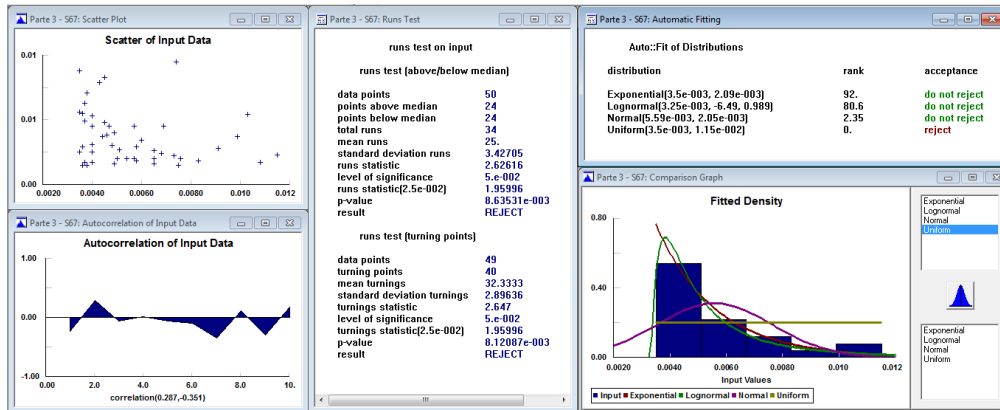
Parte 3 - S67: Scatter Plot

Scatter of Input Data

0.01
0.01
0.00
0.0020 0.0040 0.0060 0.0080 0.010 0.012

Parte 3 - S67: Autocorrelation of Input Data

Autocorrelation of Input Data

1.00
0.00
-1.00
0.00 2.0 4.0 6.0 8.0 10.
correlation(0.287,-0.351)

Parte 3 - S67: Runs Test

runs test on input

runs test (above/below median)

| | |
|---|---|
| data points | 50 |
| points above median | 24 |
| points below median | 24 |
| total runs | 34 |
| mean runs | 25. |
| standard deviation runs | 3.42705 |
| runs statistic | 2.62616 |
| level of significance | 5.e-002 |
| runs statistic(2.5e-002) | 1.95996 |
| p-value | 8.63531e-003 |
| result | REJECT |

runs test (turning points)

| | |
|---|---|
| data points | 49 |
| turning points | 40 |
| mean turnings | 32.3333 |
| standard deviation turnings | 2.89636 |
| turnings statistic | 2.647 |
| level of significance | 5.e-002 |
| turnings statistic(2.5e-002) | 1.95996 |
| p-value | 8.12087e-003 |
| result | REJECT |

Parte 3 - S67: Automatic Fitting

Auto::Fit of Distributions

| distribution | rank | acceptance |
|---|---|---|
| Exponential(3.5e-003, 2.09e-003) | 92. | do not reject |
| Lognormal(3.25e-003, -6.49, 0.989) | 80.6 | do not reject |
| Normal(5.59e-003, 2.05e-003) | 2.35 | do not reject |
| Uniform(3.5e-003, 1.15e-002) | 0. | reject |

Parte 3 - S67: Comparison Graph

Fitted Density

0.80
0.40
0.00
0.0020 0.0040 0.0060 0.0080 0.010 0.012
Input Values

Input Exponential Lognormal Normal Uniform

Exponential
Lognormal
Normal
Uniform

Exponential
Lognormal
Normal
Uniform